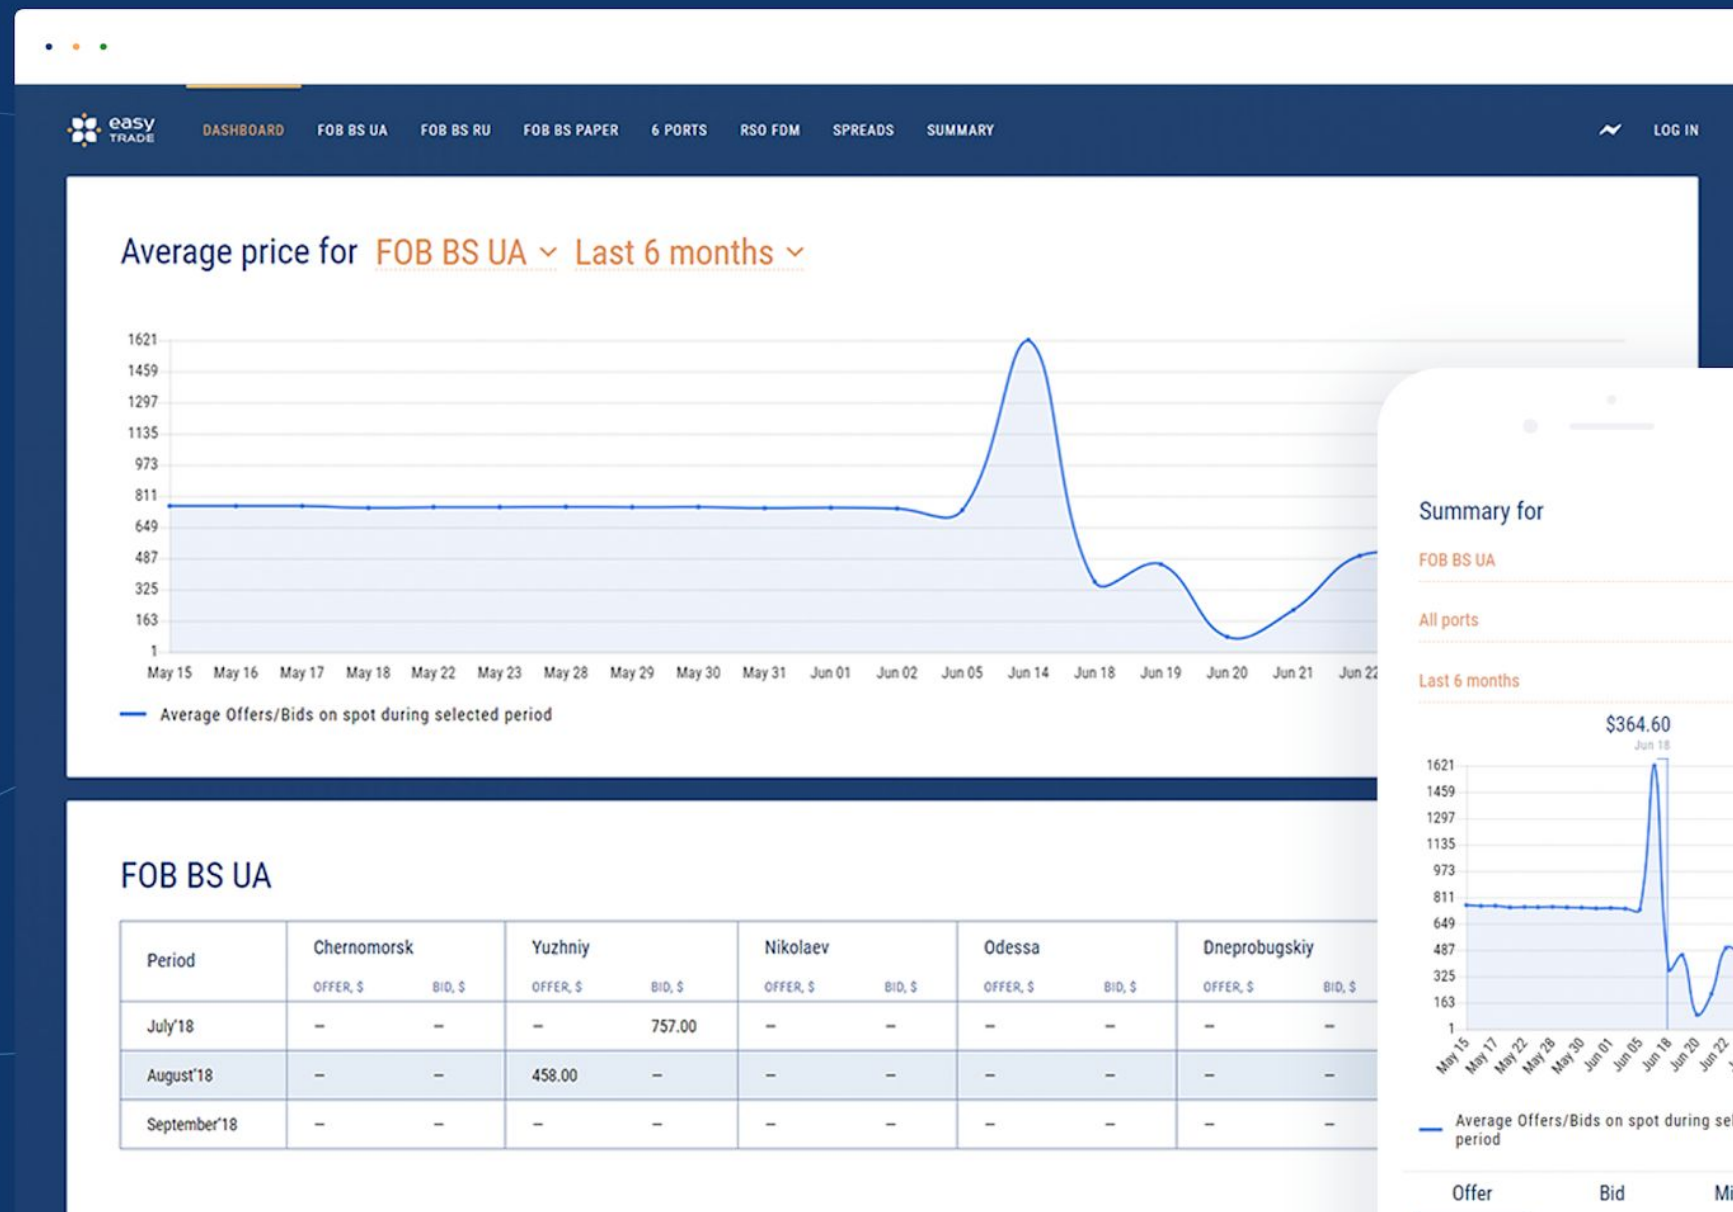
easy TRADE

DASHBOARD FOB BS UA FOB BS RU FOB BS PAPER 6 PORTS RSO FDM SPREADS SUMMARY

LOG IN

Average price for FOB BS UA Last 6 months

1621
1459
1297
1135
973
811
649
487
325
163
1

May 15 May 16 May 17 May 18 May 22 May 23 May 28 May 29 May 30 May 31 Jun 01 Jun 02 Jun 05 Jun 14 Jun 18 Jun 19 Jun 20 Jun 21 Jun 22

Average Offers/Bids on spot during selected period

FOB BS UA

| Period | Chernomorsk OFFER, \$ | Chernomorsk BID, \$ | Yuzhniy OFFER, \$ | Yuzhniy BID, \$ | Nikolaev OFFER, \$ | Nikolaev BID, \$ | Odessa OFFER, \$ | Odessa BID, \$ | Dneprobugskiy OFFER, \$ | Dneprobugskiy BID, \$ |
|---|---|---|---|---|---|---|---|---|---|---|
| July'18 | – | – | – | 757.00 | – | – | – | – | – | – |
| August'18 | – | – | 458.00 | – | – | – | – | – | – | – |
| September'18 | – | – | – | – | – | – | – | – | – | – |

Summary for

FOB BS UA

All ports

Last 6 months

\$364.60
Jun 18

1621
1459
1297
1135
973
811
649
487
325
163
1

May 15 May 17 May 22 May 28 May 30 Jun 01 Jun 05 Jun 18 Jun 20 Jun 22

Average Offers/Bids on spot during sel period

Offer Bid Mi